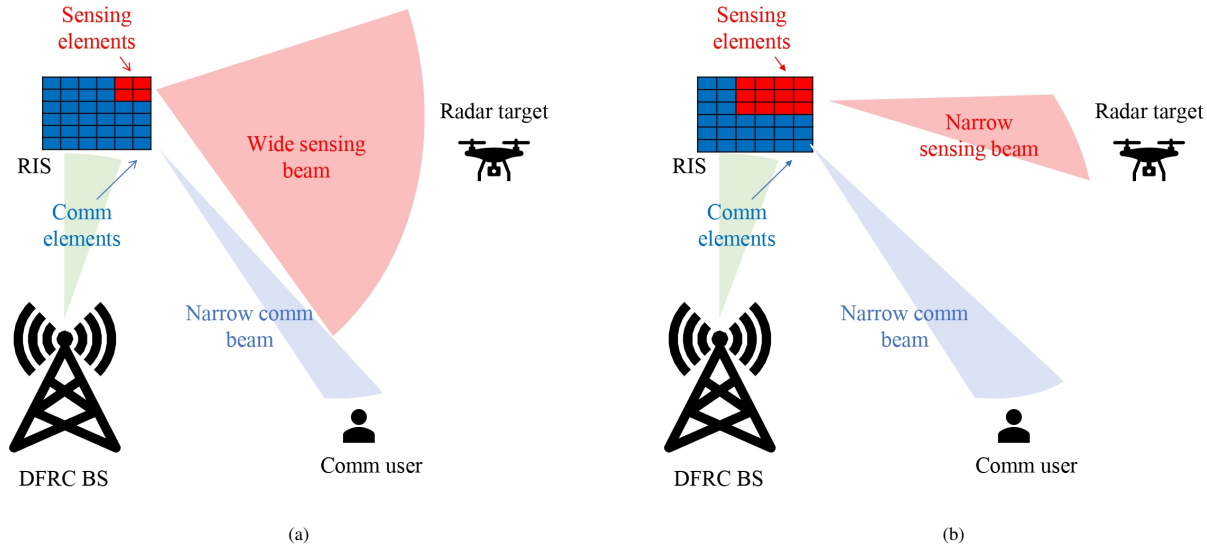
Sensing elements

RIS

Wide sensing beam

Radar target

Comm elements

Narrow comm beam

DFRC BS

Comm user

(a)

Sensing elements

RIS

Narrow sensing beam

Radar target

Comm elements

Narrow comm beam

DFRC BS

Comm user

(b)